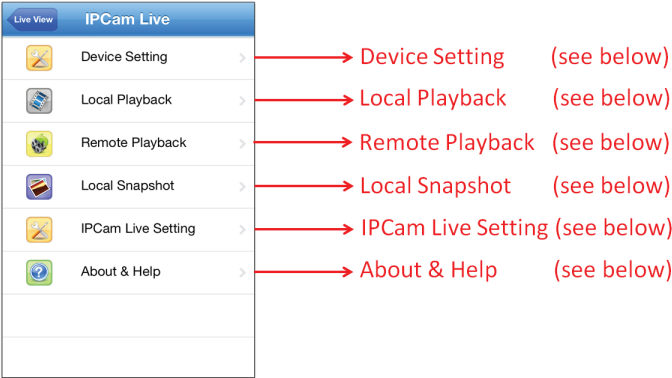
Live View

IPCam Live

Device Setting

Local Playback

Remote Playback

Local Snapshot

IPCam Live Setting

About & Help

Device Setting (see below)

Local Playback (see below)

Remote Playback (see below)

Local Snapshot (see below)

IPCam Live Setting (see below)

About & Help (see below)